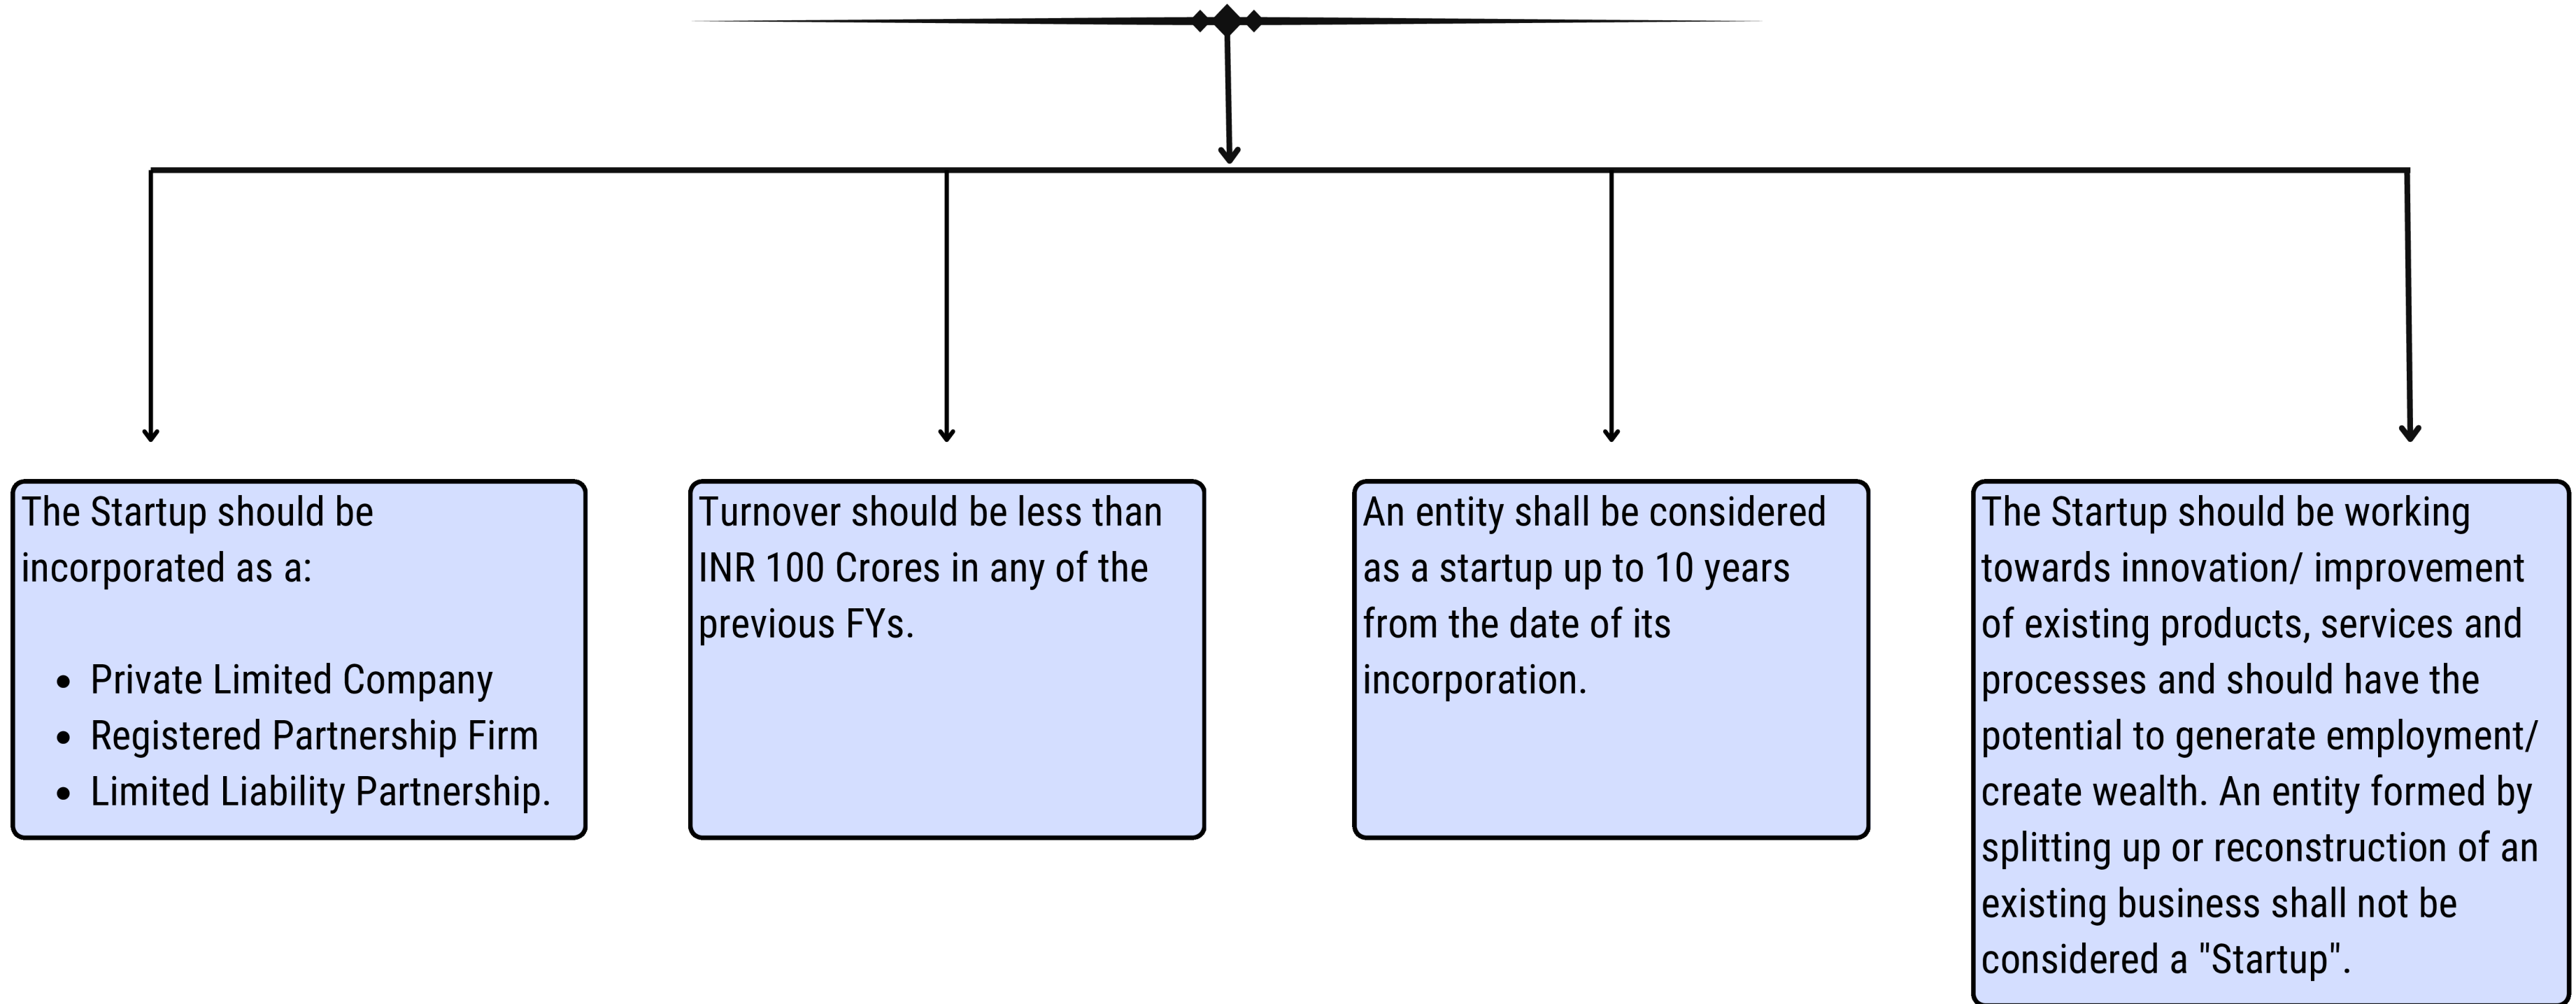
The Startup should be incorporated as a:

- Private Limited Company
- Registered Partnership Firm
- Limited Liability Partnership.

Turnover should be less than INR 100 Crores in any of the previous FYs.

An entity shall be considered as a startup up to 10 years from the date of its incorporation.

The Startup should be working towards innovation/ improvement of existing products, services and processes and should have the potential to generate employment/ create wealth. An entity formed by splitting up or reconstruction of an existing business shall not be considered a "Startup".